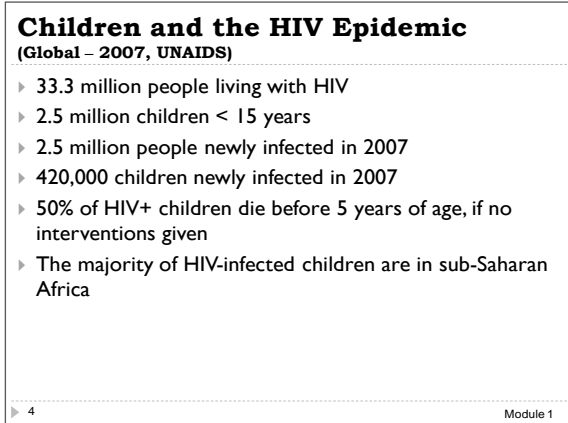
**Children and the HIV Epidemic**
**(Global – 2007, UNAIDS)**

- 33.3 million people living with HIV
- 2.5 million children < 15 years
- 2.5 million people newly infected in 2007
- 420,000 children newly infected in 2007
- 50% of HIV+ children die before 5 years of age, if no interventions given
- The majority of HIV-infected children are in sub-Saharan Africa

4

Module 1